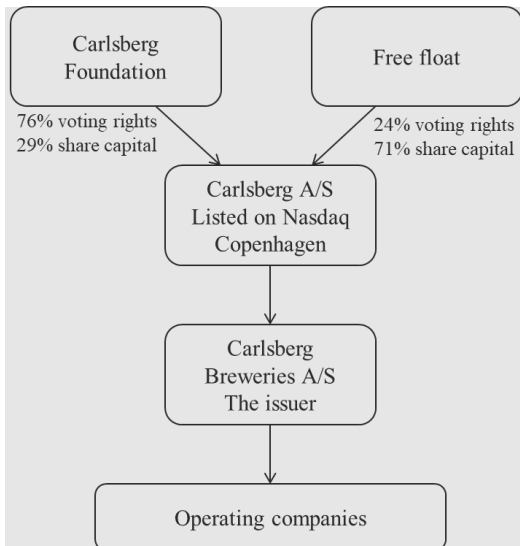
Carlsberg Foundation

Free float

76% voting rights
29% share capital

24% voting rights
71% share capital

Carlsberg A/S
Listed on Nasdaq
Copenhagen

Carlsberg
Breweries A/S
The issuer

Operating companies